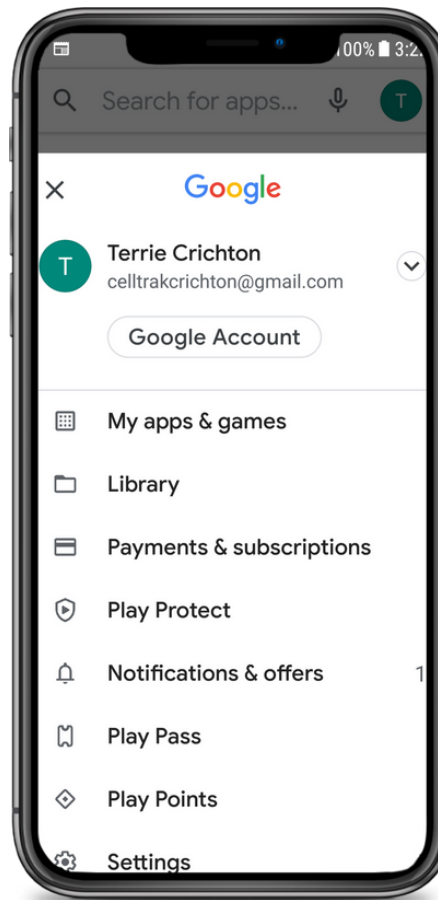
00% 3:2

Search for apps...

T

Google

T

Terrie Crichton

celltrakcrichton@gmail.com

Google Account

My apps & games

Library

Payments & subscriptions

Play Protect

Notifications & offers

1

Play Pass

Play Points

Settings